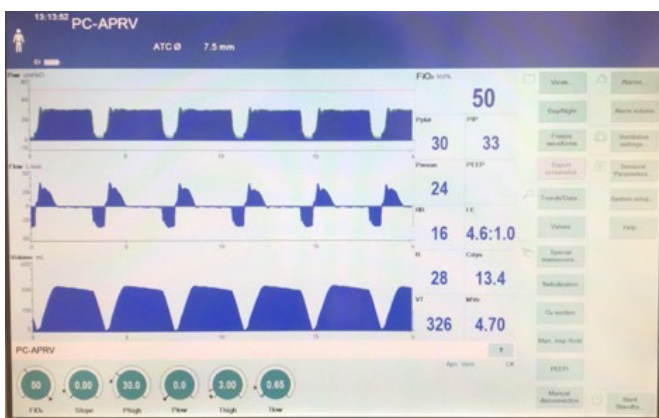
13:13:52 PC-APRV

ATC Ø 7.5 mm

Paw cmH2O

Flow L/min

Volume mL

FiO2 Vol%
50

Pplat
30

PIP
33

Pmean
24

PEEP

RR
16

I:E
4.6:1.0

R
28

Cdyn
13.4

VT
326

MVe
4.70

Views...

Alarms...

Day/Night

Alarm volume

Freeze waveforms

Ventilation settings...

Export screenshot

Sensor parameters...

Trends/Data...

System setup...

Values

Help

Special manoeuvres...

Nebulization

O2 suction

Man. insp./hold

PEEPi

Manual disconnection

Start Standby

PC-APRV

Apn. Vent. Off

50
FiO2

0.00
Slope

30.0
Phigh

0.0
Plow

3.00
Thigh

0.65
Tlow